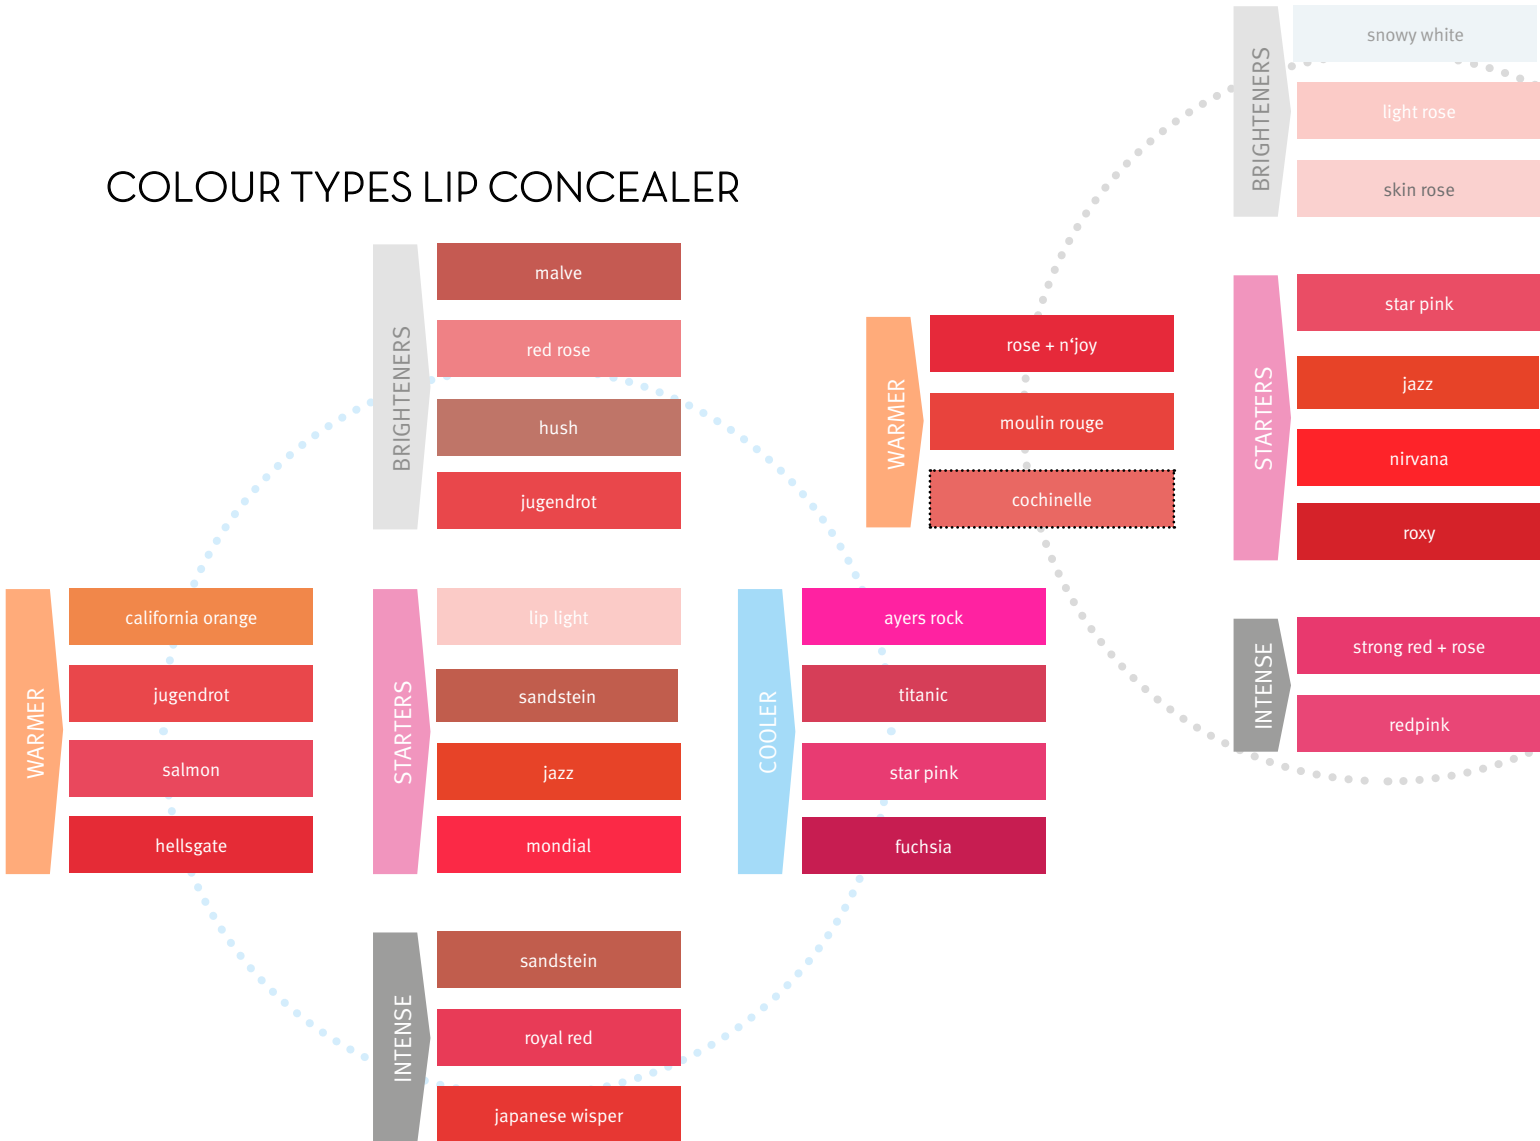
COLOUR TYPES LIP CONCEALER

BRIGHTENERS
malve
red rose
hush
jugendrot

WARMER
california orange
jugendrot
salmon
hellsgate

STARTERS
lip light
sandstein
jazz
mondial

COOLER
ayers rock
titanic
star pink
fuchsia

INTENSE
sandstein
royal red
japanese wisper

WARMER
rose + n'joy
moulin rouge
cochinelle

BRIGHTENERS
snowy white
light rose
skin rose

STARTERS
star pink
jazz
nirvana
roxy

INTENSE
strong red + rose
redpink